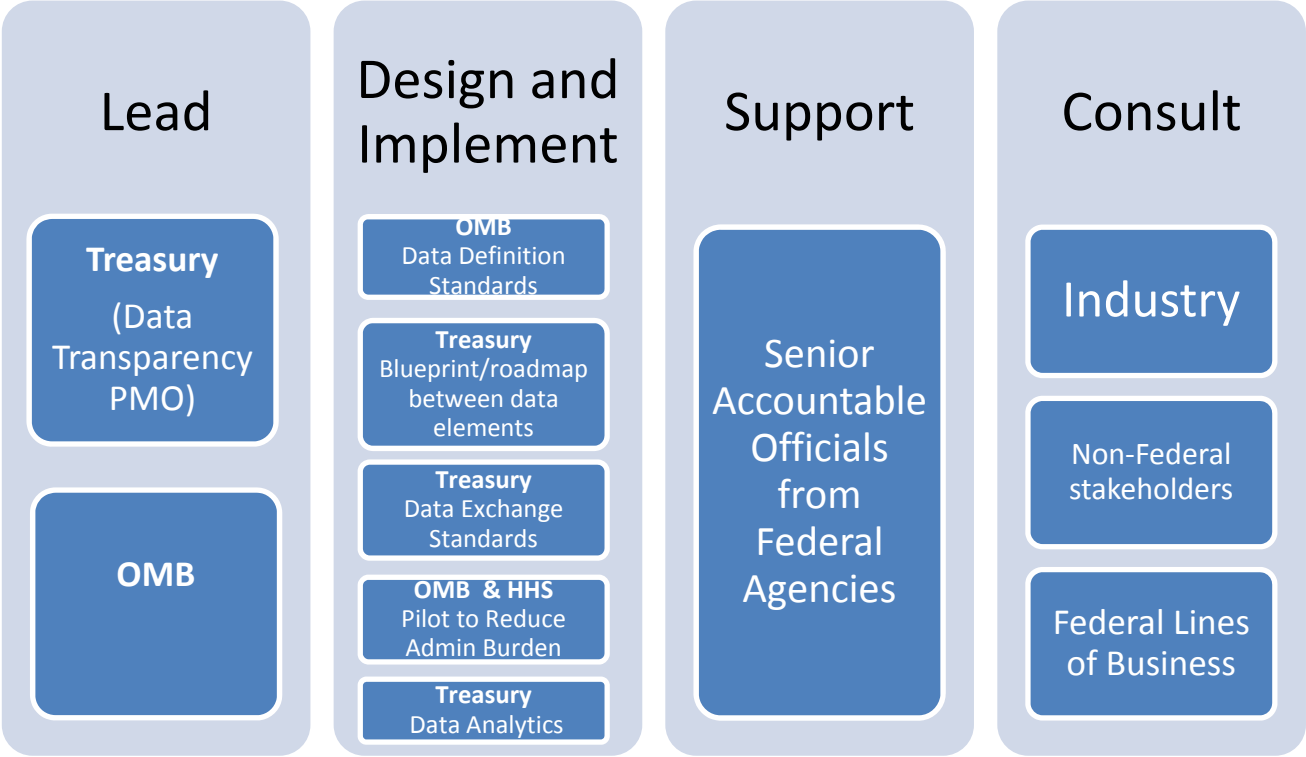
Lead

Treasury
(Data Transparency PMO)

OMB

Design and Implement

OMB
Data Definition Standards

Treasury
Blueprint/roadmap between data elements

Treasury
Data Exchange Standards

OMB & HHS
Pilot to Reduce Admin Burden

Treasury
Data Analytics

Support

Senior Accountable Officials from Federal Agencies

Consult

Industry

Non-Federal stakeholders

Federal Lines of Business